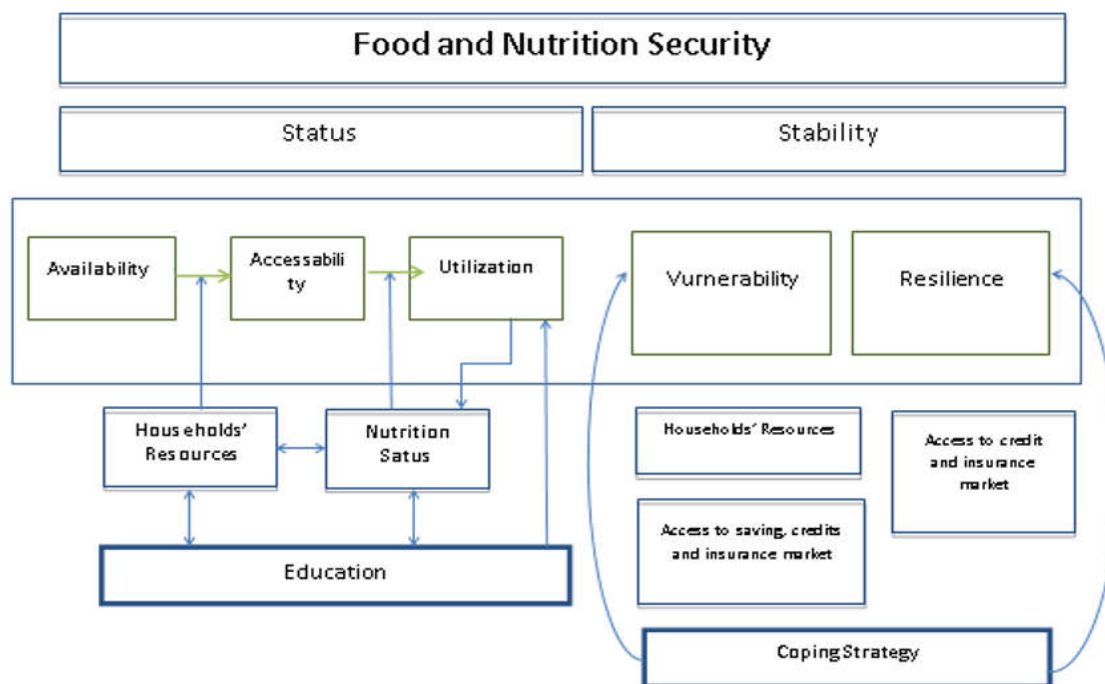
Food and Nutrition Security

Status

Stability

Availability

Accessability

Utilization

Vurnerability

Resilience

Households' Resources

Nutrition Satus

Households' Resources

Access to credit and insurance market

Access to saving, credits and insurance market

Education

Coping Strategy